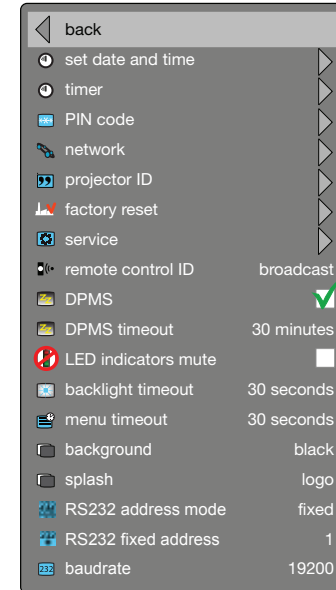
back
set date and time
timer
PIN code
network
projector ID
factory reset
service
remote control ID broadcast
DPMS
DPMS timeout 30 minutes
LED indicators mute
backlight timeout 30 seconds
menu timeout 30 seconds
background black
splash logo
RS232 address mode fixed
RS232 fixed address 1
baudrate 19200